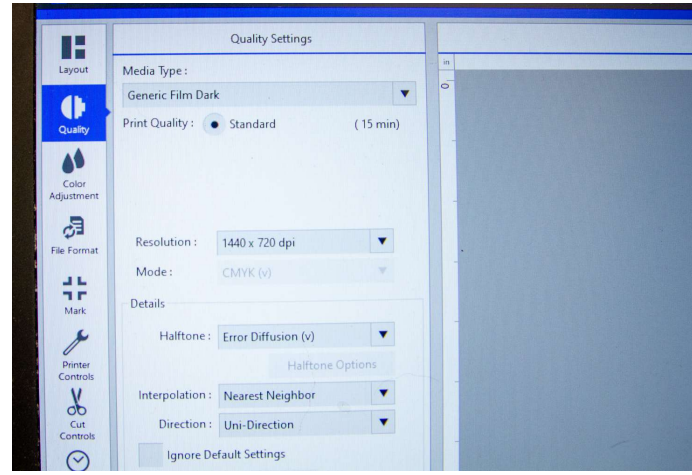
Layout

Quality

Color Adjustment

File Format

Mark

Printer Controls

Cut Controls

Quality Settings

Media Type :

Generic Film Dark

Print Quality : Standard (15 min)

Resolution : 1440 x 720 dpi

Mode : CMYK (v)

Details

Halftone : Error Diffusion (v)

Halftone Options

Interpolation : Nearest Neighbor

Direction : Uni-Direction

Ignore Default Settings

in

0